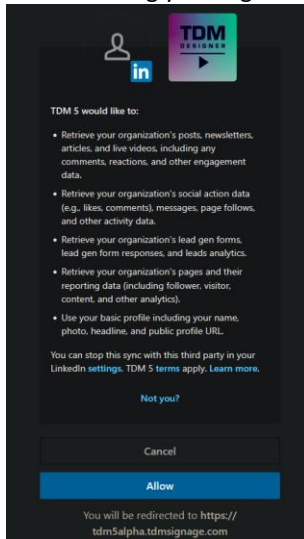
in

TDM DESIGNER

TDM 5 would like to:

- Retrieve your organization's posts, newsletters, articles, and live videos, including any comments, reactions, and other engagement data.
- Retrieve your organization's social action data (e.g., likes, comments), messages, page follows, and other activity data.
- Retrieve your organization's lead gen forms, lead gen form responses, and leads analytics.
- Retrieve your organization's pages and their reporting data (including follower, visitor, content, and other analytics).
- Use your basic profile including your name, photo, headline, and public profile URL.

You can stop this sync with this third party in your LinkedIn settings. TDM 5 terms apply. Learn more.

Not you?

Cancel

Allow

You will be redirected to https://tdm5alpha.tdmsignage.com